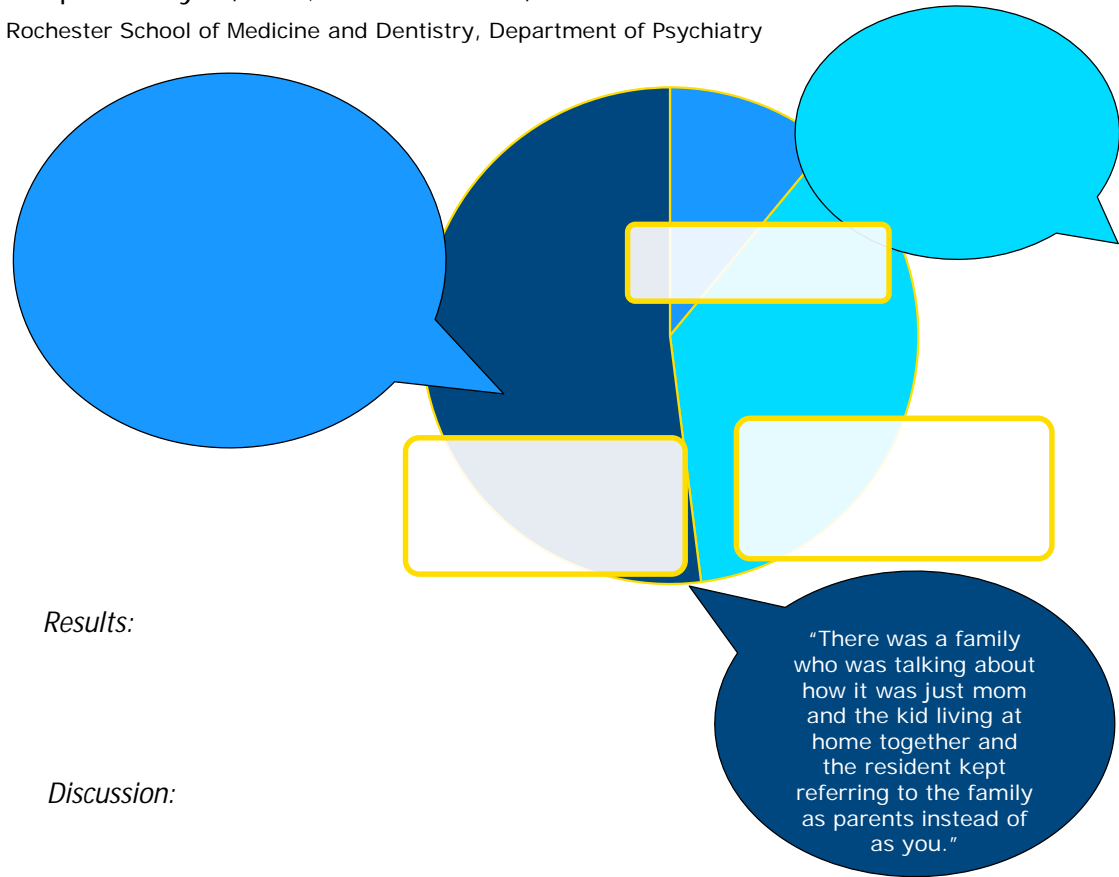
Rochester School of Medicine and Dentistry, Department of Psychiatry

Results:

Discussion:

"There was a family who was talking about how it was just mom and the kid living at home together and the resident kept referring to the family as parents instead of as you."